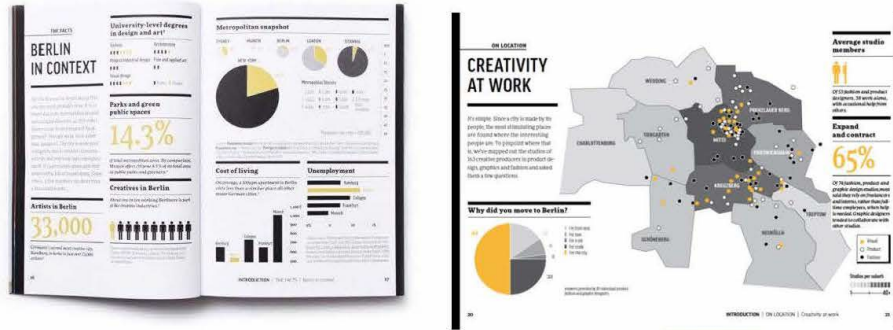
THE FACTS

BERLIN IN CONTEXT

Artists in Berlin

33,000

University-level degrees in design and art

Parks and green public spaces

14.3%

Creatives in Berlin

Metropolitan snapshot

SYDNEY

MUNICH

BERLIN

LONDON

ISTANBUL

NEW YORK

Cost of living

Unemployment

Hamburg

Stuttgart

Frankfurt

Munich

Berlin

INTRODUCTION | THE FACTS | Berlin in context

26

27

ON LOCATION

CREATIVITY AT WORK

It's simple. Since a city is made by its people, the most stimulating places are found where the interesting people are. To pinpoint where that is, we've mapped out the studios of 143 creative producers in product design, graphics and fashion and asked them a few questions.

Why did you move to Berlin?

WEDDING

PANKOW

PRENZLAUER BERG

TEMPELHOF

MITTE

CHARLOTTENBURG

FRIEDRICHSHAIN

KREUZBERG

SCHÖNEBERG

NEUKÖLLN

TREPTOW

Average studio members

Expand and contract

65%

Graphic

Product

Fashion

Studios per suburb

INTRODUCTION | ON LOCATION | Creativity at work

30

31